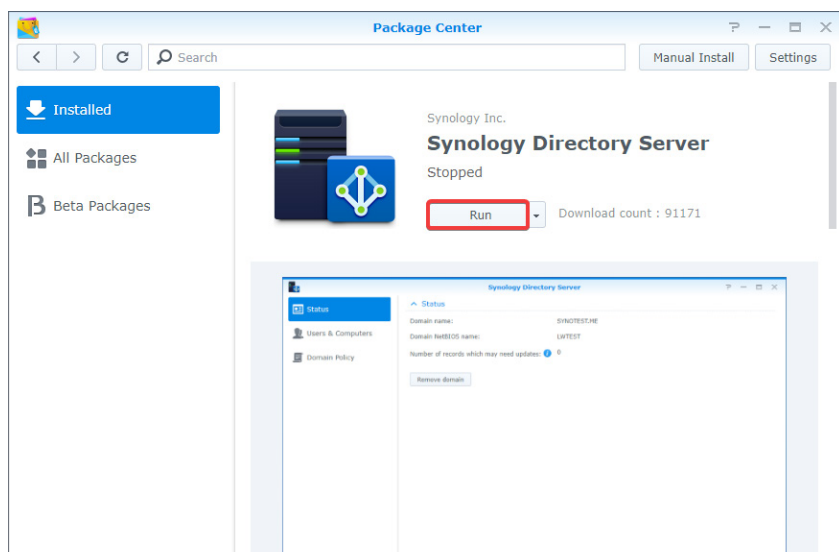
Package Center

Search

Manual Install

Settings

Installed

All Packages

Beta Packages

Synology Inc.

Synology Directory Server

Stopped

Run

Download count : 91171

Synology Directory Server

Status

Users & Computers

Domain Policy

Status

Domain name: SYNOTEST.ME

Domain NetBIOS name: LWTEST

Number of records which may need updates: 0

Remove domain